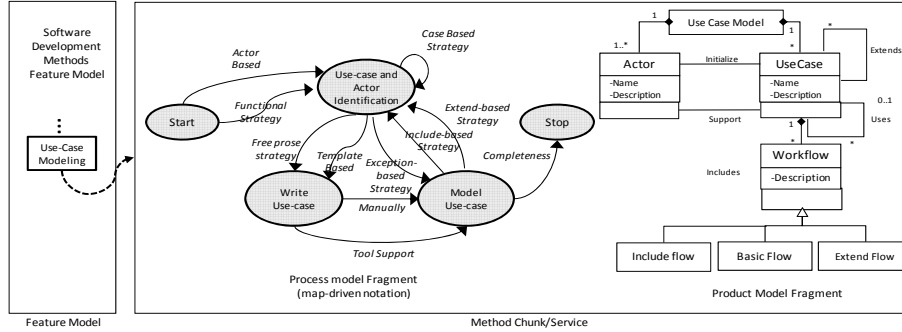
Software Development Methods Feature Model

⋮

Use-Case Modeling

Feature Model

Case Based Strategy

Actor Based

Use-case and Actor Identification

Functional Strategy

Start

Extend-based Strategy

Stop

Include-based Strategy

Free prose strategy

Template Based

Exception-based Strategy

Completeness

Write Use-case

Manually

Model Use-case

Tool Support

Process model Fragment (map-driven notation)

Method Chunk/Service

1

Use Case Model

1

1..*

*

*

Extends

Actor

Initialize

UseCase

-Name

-Description

-Name

-Description

0..1

Support

1

Uses

*

*

Workflow

Includes

-Description

Include flow

Basic Flow

Extend Flow

Product Model Fragment